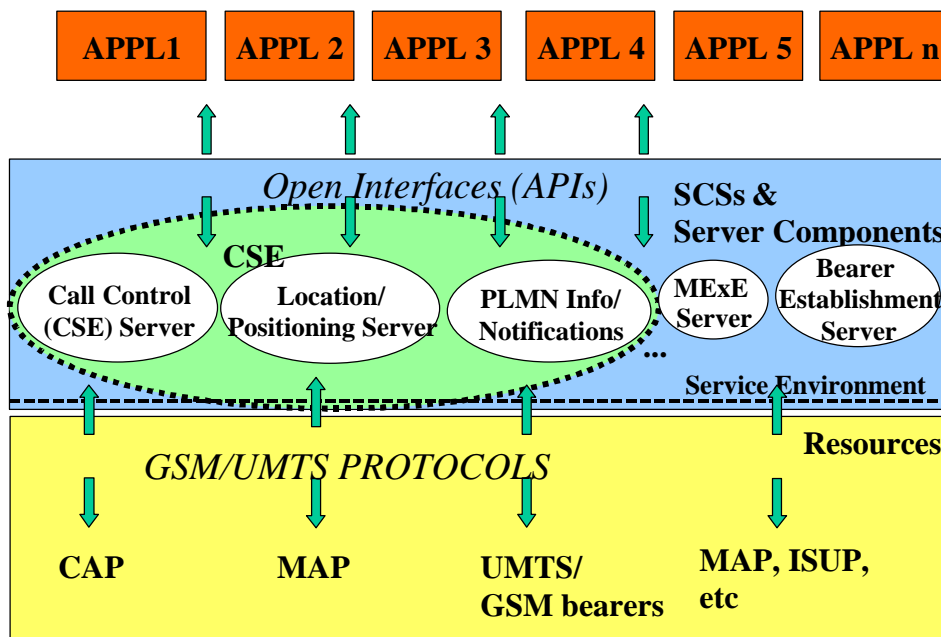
APPL1
APPL 2
APPL 3
APPL 4
APPL 5
APPL n

Open Interfaces (APIs)
SCSs & Server Components

CSE

Call Control (CSE) Server
Location/ Positioning Server
PLMN Info/ Notifications
MExE Server
Bearer Establishment Server
...

Service Environment

Resources

GSM/UMTS PROTOCOLS

CAP
MAP
UMTS/ GSM bearers
MAP, ISUP, etc